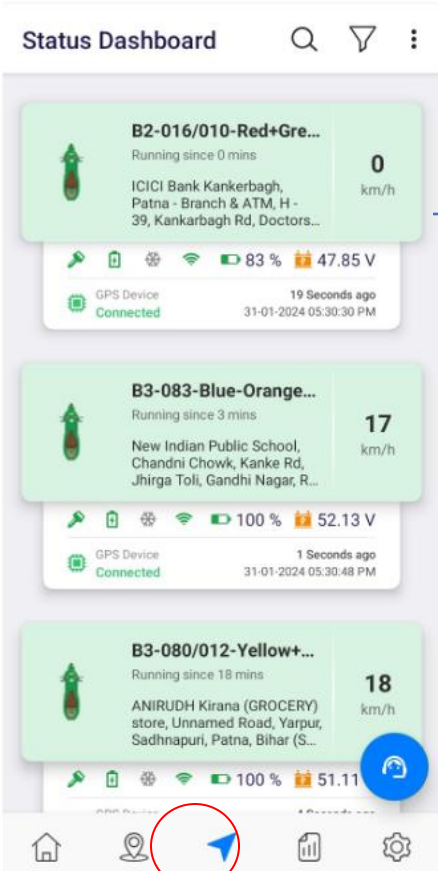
Status Dashboard

B2-016/010-Red+Gre...
Running since 0 mins
ICICI Bank Kankerbagh, Patna - Branch & ATM, H - 39, Kankarbagh Rd, Doctors...
0
km/h
83 % 47.85 V
GPS Device
Connected
19 Seconds ago
31-01-2024 05:30:30 PM

B3-083-Blue-Orange...
Running since 3 mins
New Indian Public School, Chandni Chowk, Kanke Rd, Jhirga Toli, Gandhi Nagar, R...
17
km/h
100 % 52.13 V
GPS Device
Connected
1 Seconds ago
31-01-2024 05:30:48 PM

B3-080/012-Yellow+...
Running since 18 mins
ANIRUDH Kirana (GROCERY) store, Unnamed Road, Yarpur, Sadhnapuri, Patna, Bihar (S...
18
km/h
100 % 51.11
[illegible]